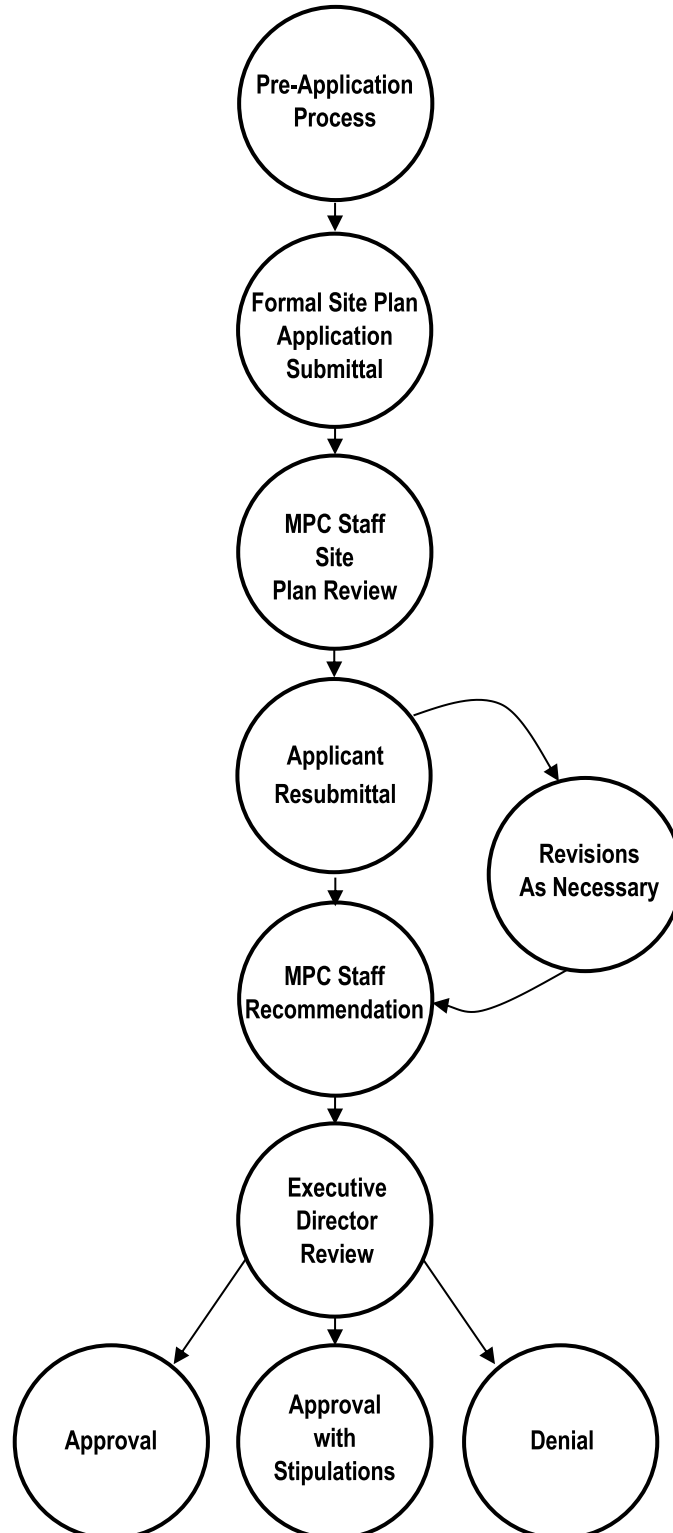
Pre-Application Process

Formal Site Plan Application Submittal

MPC Staff Site Plan Review

Applicant Resubmittal

Revisions As Necessary

MPC Staff Recommendation

Executive Director Review

Approval

Approval with Stipulations

Denial